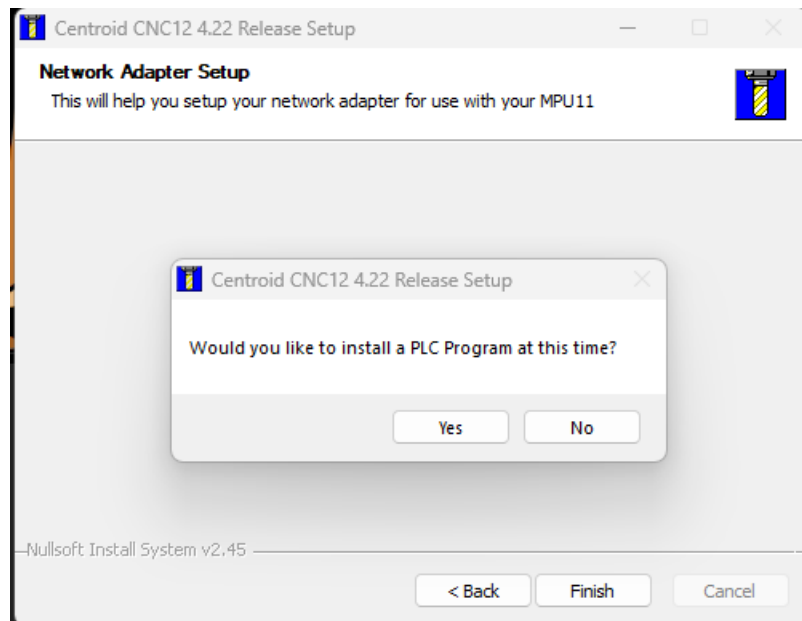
Centroid CNC12 4.22 Release Setup

Network Adapter Setup
This will help you setup your network adapter for use with your MPU11

Centroid CNC12 4.22 Release Setup

Would you like to install a PLC Program at this time?

Yes No

Nullsoft Install System v2.45

< Back Finish Cancel